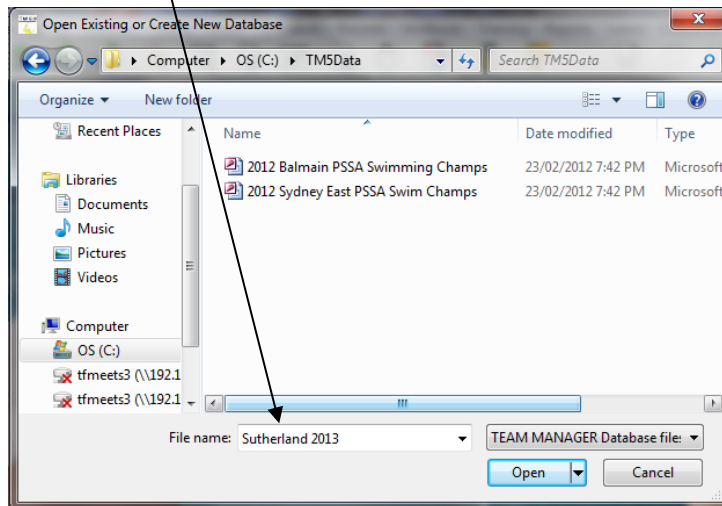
Open Existing or Create New Database

Computer ▸ OS (C:) ▸ TM5Data

Search TM5Data

Organize ▾ New folder

Recent Places

Libraries
Documents
Music
Pictures
Videos

Computer
OS (C:)
tfmeets3 (\\192.1
tfmeets3 (\\192.1

| Name | Date modified | Type |
|---|---|---|
| 2012 Balmain PSSA Swimming Champs | 23/02/2012 7:42 PM | Microsoft |
| 2012 Sydney East PSSA Swim Champs | 23/02/2012 7:42 PM | Microsoft |

File name: Sutherland 2013

TEAM MANAGER Database file:

Open

Cancel